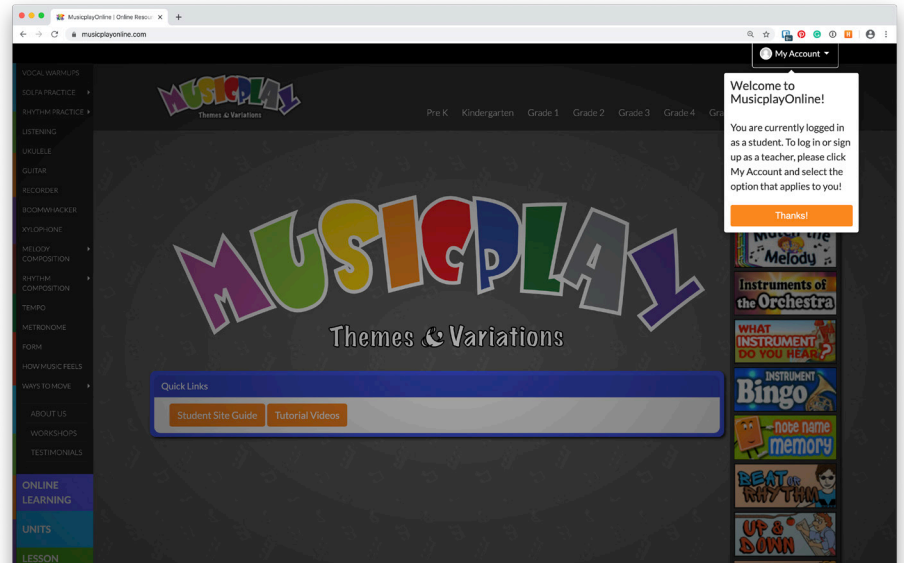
MusicplayOnline | Online Resou ×
musicplayonline.com

My Account

VOCAL WARMUPS
SOLFA PRACTICE
RHYTHM PRACTICE
LISTENING
UKULELE
GUITAR
RECORDER
BOOMWHACKER
XYLOPHONE
MELODY COMPOSITION
RHYTHM COMPOSITION
TEMPO
METRONOME
FORM
HOW MUSIC FEELS
WAYS TO MOVE
ABOUT US
WORKSHOPS
TESTIMONIALS
ONLINE LEARNING
UNITS
LESSON

MUSICPLAY
Themes & Variations

Pre K Kindergarten Grade 1 Grade 2 Grade 3 Grade 4 Gra

Welcome to MusicplayOnline!

You are currently logged in as a student. To log in or sign up as a teacher, please click My Account and select the option that applies to you!

Thanks!

MUSICPLAY
Themes & Variations

Quick Links
Student Site Guide
Tutorial Videos

Match the Melody
Instruments of the Orchestra
WHAT INSTRUMENT DO YOU HEAR?
INSTRUMENT Bingo
note name memory
BEAT or RHYTHM
UP & DOWN